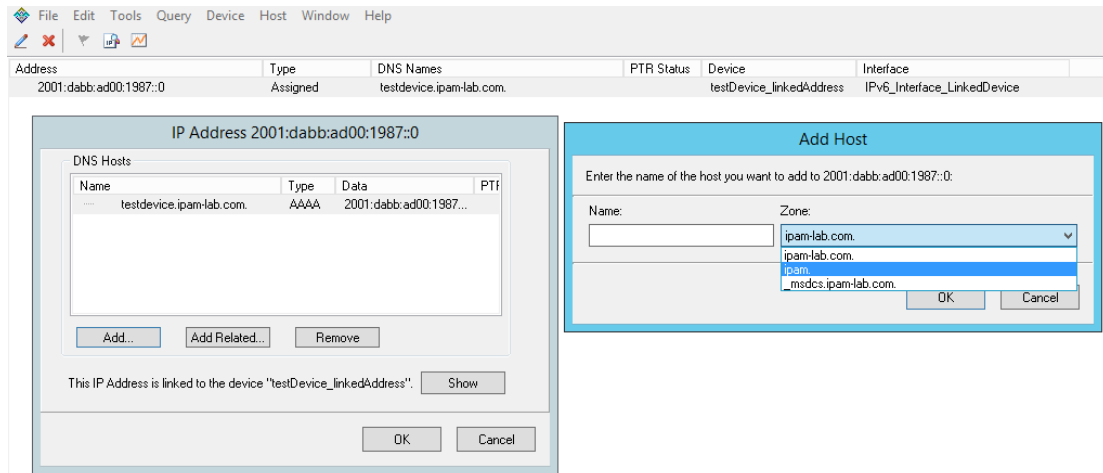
File Edit Tools Query Device Host Window Help

| Address | Type | DNS Names | PTR Status | Device | Interface |
|---|---|---|---|---|---|
| 2001:dabb:ad00:1987::0 | Assigned | testdevice.ipam-lab.com. | | testDevice_linkedAddress | IPv6_Interface_LinkedDevice |

IP Address 2001:dabb:ad00:1987::0

DNS Hosts

| Name | Type | Data | PTI |
|---|---|---|---|
| testdevice.ipam-lab.com. | AAAA | 2001:dabb:ad00:1987... | |

Add... Add Related... Remove

This IP Address is linked to the device "testDevice_linkedAddress". Show

OK Cancel

Add Host

Enter the name of the host you want to add to 2001:dabb:ad00:1987::0:

Name: Zone:

ipam-lab.com.

ipam-lab.com.
ipam.
_msdcs.ipam-lab.com.

OK Cancel